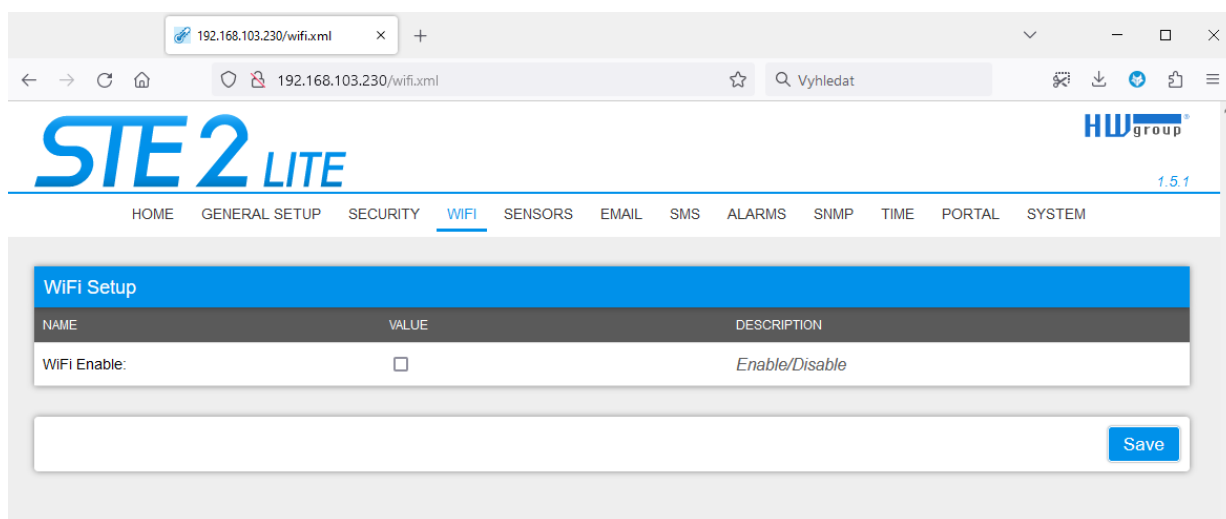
192.168.103.230/wifi.xml

192.168.103.230/wifi.xml

Vyhledat

STE 2 LITE

HW group

1.5.1

HOME GENERAL SETUP SECURITY WIFI SENSORS EMAIL SMS ALARMS SNMP TIME PORTAL SYSTEM

WiFi Setup

| NAME | VALUE | DESCRIPTION |
|---|---|---|
| WiFi Enable: | ☐ | Enable/Disable |

Save